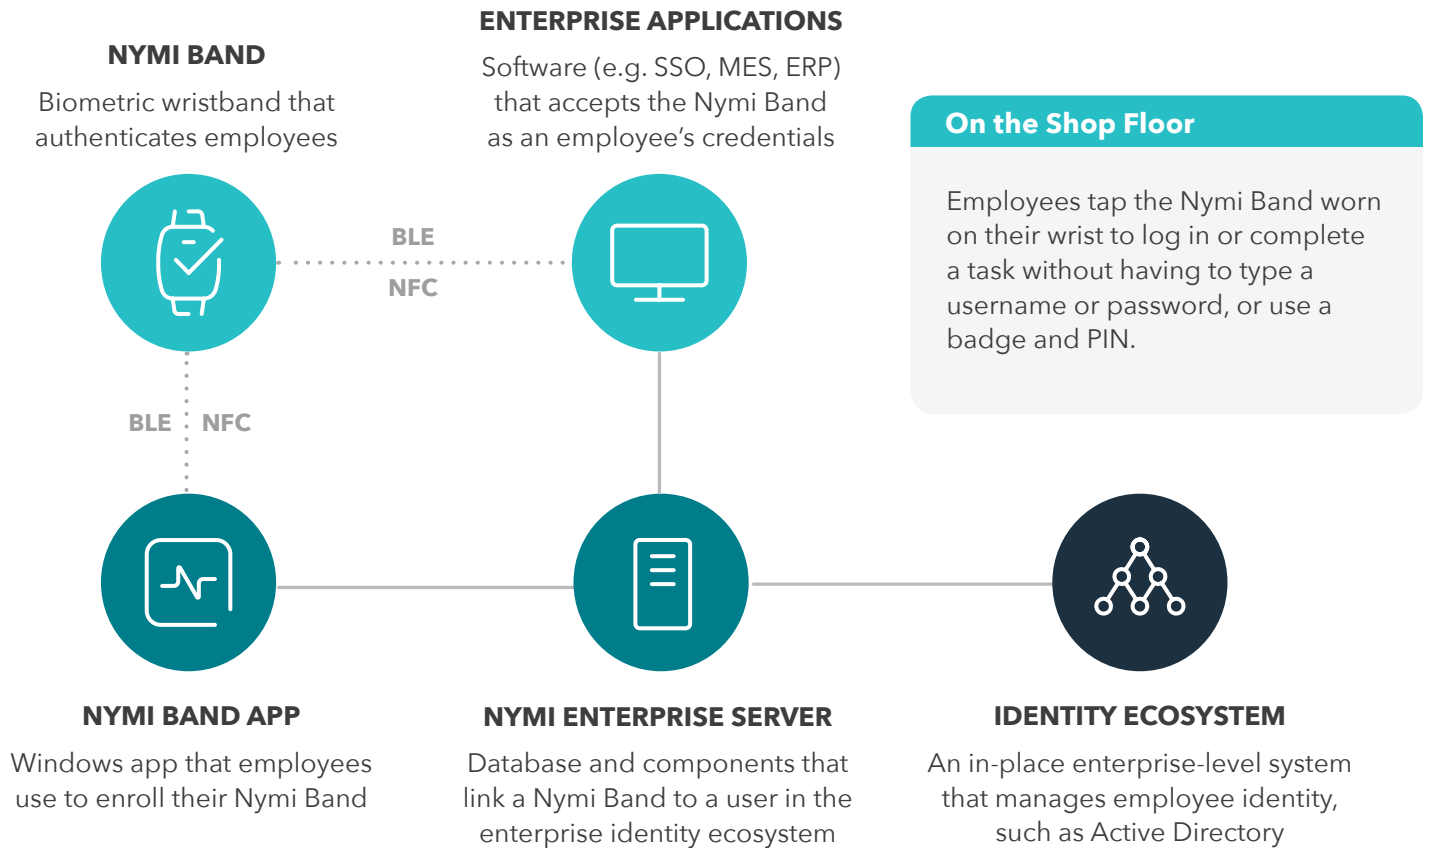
NYMI BAND
Biometric wristband that authenticates employees

ENTERPRISE APPLICATIONS
Software (e.g. SSO, MES, ERP) that accepts the Nymi Band as an employee's credentials

On the Shop Floor

Employees tap the Nymi Band worn on their wrist to log in or complete a task without having to type a username or password, or use a badge and PIN.

BLE
NFC

BLE NFC

NYMI BAND APP
Windows app that employees use to enroll their Nymi Band

NYMI ENTERPRISE SERVER
Database and components that link a Nymi Band to a user in the enterprise identity ecosystem

IDENTITY ECOSYSTEM
An in-place enterprise-level system that manages employee identity, such as Active Directory